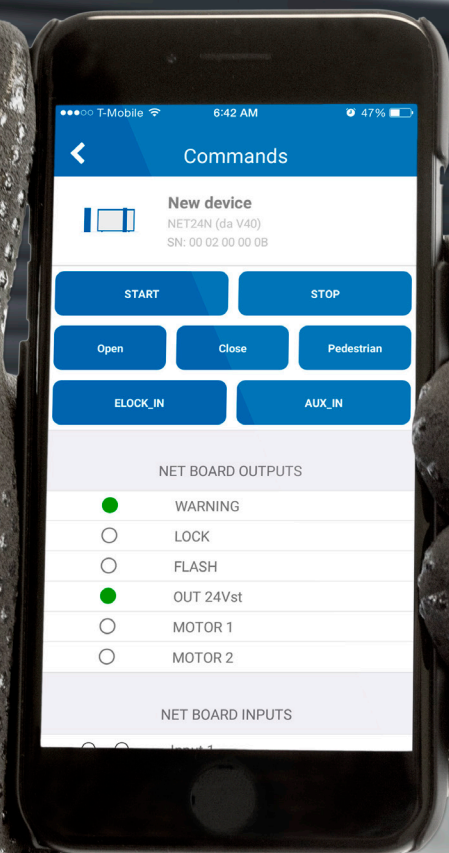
●●●○○ T-Mobile 6:42 AM 47%

Commands

New device
NET24N (da V40)
SN: 00 02 00 00 0B

START
STOP
Open
Close
Pedestrian
ELOCK_IN
AUX_IN

NET BOARD OUTPUTS

WARNING
LOCK
FLASH
OUT 24Vst
MOTOR 1
MOTOR 2

NET BOARD INPUTS

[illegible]